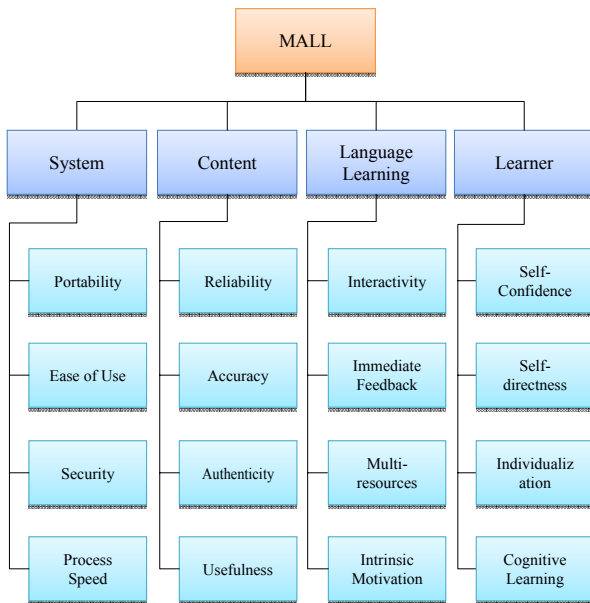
MALL

System

Portability

Ease of Use

Security

Process Speed

Content

Reliability

Accuracy

Authenticity

Usefulness

Language Learning

Interactivity

Immediate Feedback

Multi-resources

Intrinsic Motivation

Learner

Self-Confidence

Self-directness

Individualization

Cognitive Learning